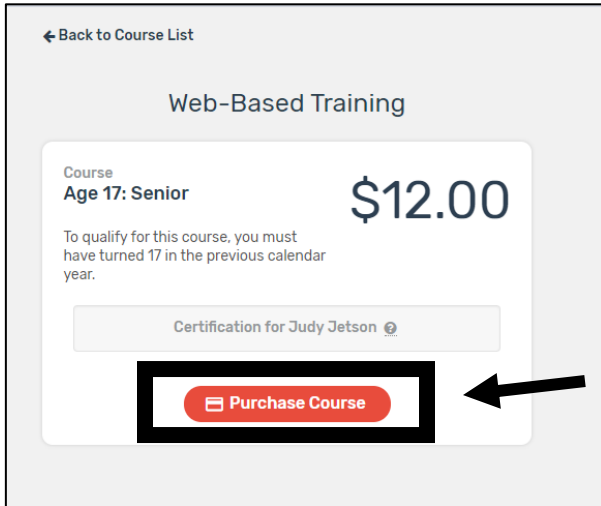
← Back to Course List

Web-Based Training

Course
Age 17: Senior

$12.00

To qualify for this course, you must have turned 17 in the previous calendar year.

Certification for Judy Jetson ?

Purchase Course